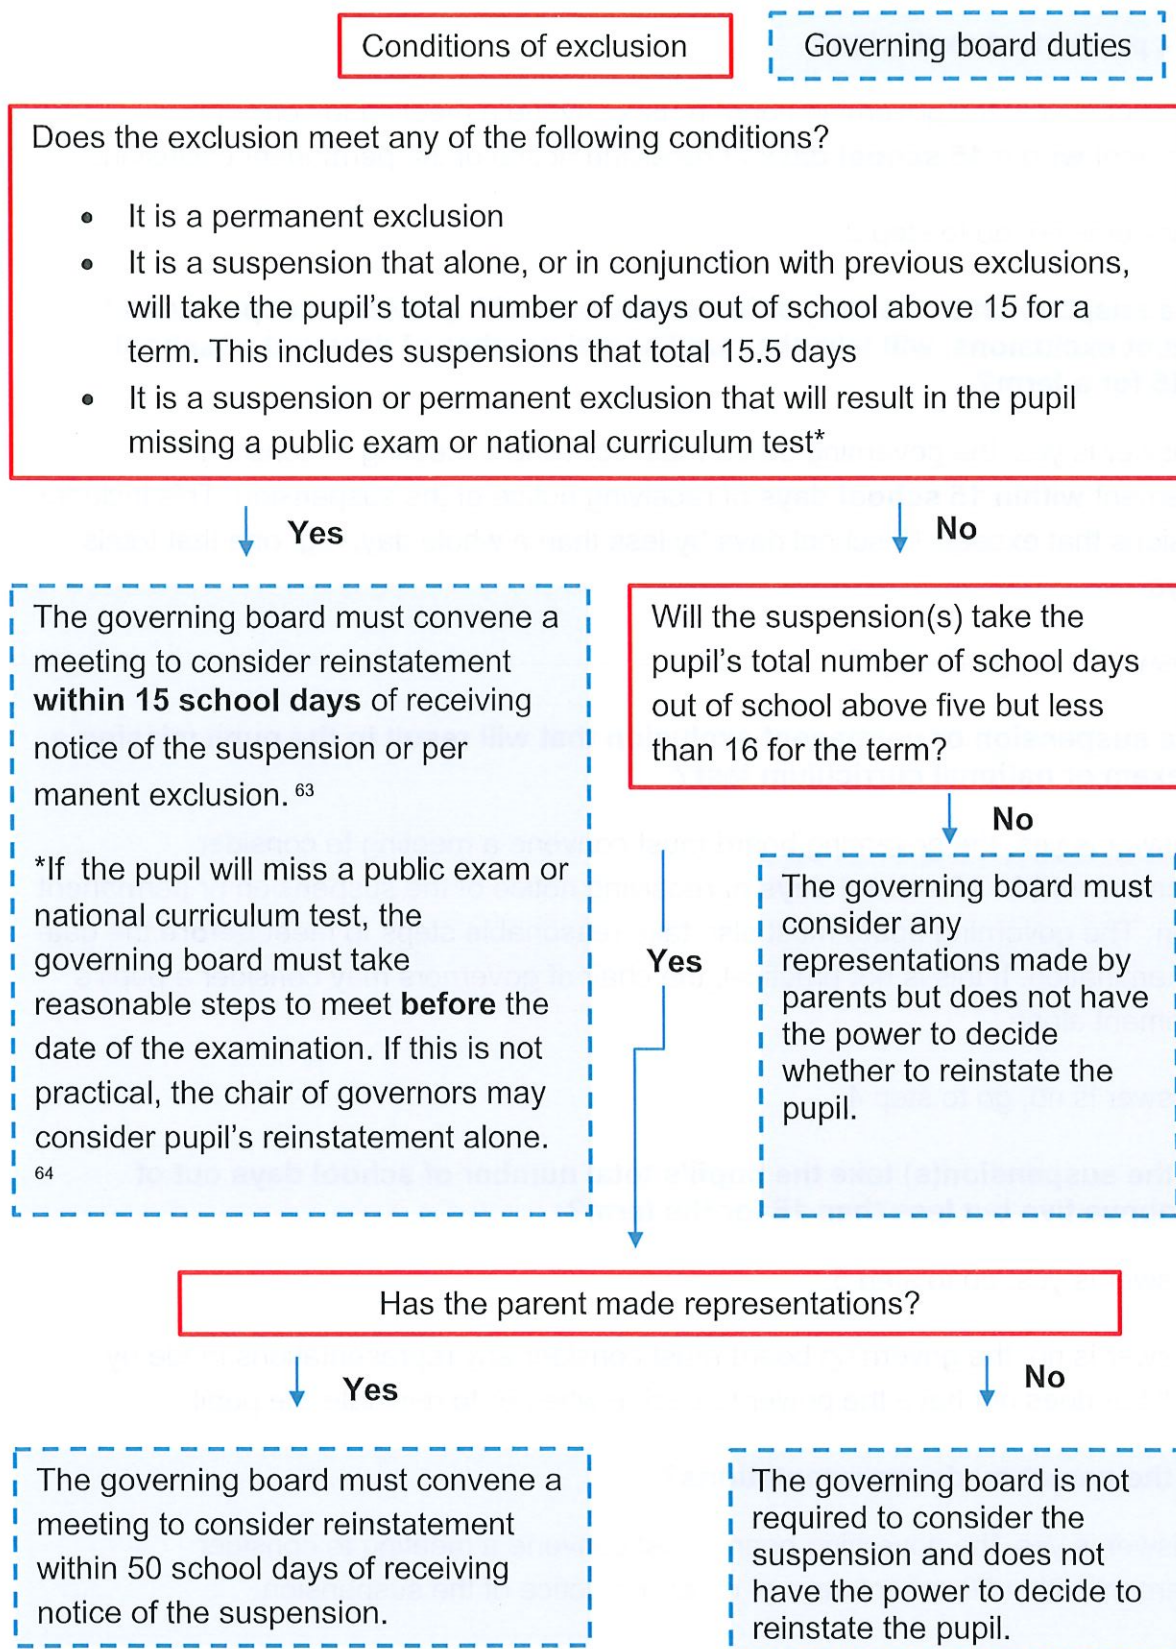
Conditions of exclusion

Governing board duties

Does the exclusion meet any of the following conditions?

- It is a permanent exclusion
- It is a suspension that alone, or in conjunction with previous exclusions, will take the pupil's total number of days out of school above 15 for a term. This includes suspensions that total 15.5 days
- It is a suspension or permanent exclusion that will result in the pupil missing a public exam or national curriculum test*

Yes

No

The governing board must convene a meeting to consider reinstatement **within 15 school days** of receiving notice of the suspension or per manent exclusion. $^{63}$

*If the pupil will miss a public exam or national curriculum test, the governing board must take reasonable steps to meet **before** the date of the examination. If this is not practical, the chair of governors may consider pupil's reinstatement alone. $^{64}$

Will the suspension(s) take the pupil's total number of school days out of school above five but less than 16 for the term?

No

Yes

The governing board must consider any representations made by parents but does not have the power to decide whether to reinstate the pupil.

Has the parent made representations?

Yes

No

The governing board must convene a meeting to consider reinstatement within 50 school days of receiving notice of the suspension.

The governing board is not required to consider the suspension and does not have the power to decide to reinstate the pupil.